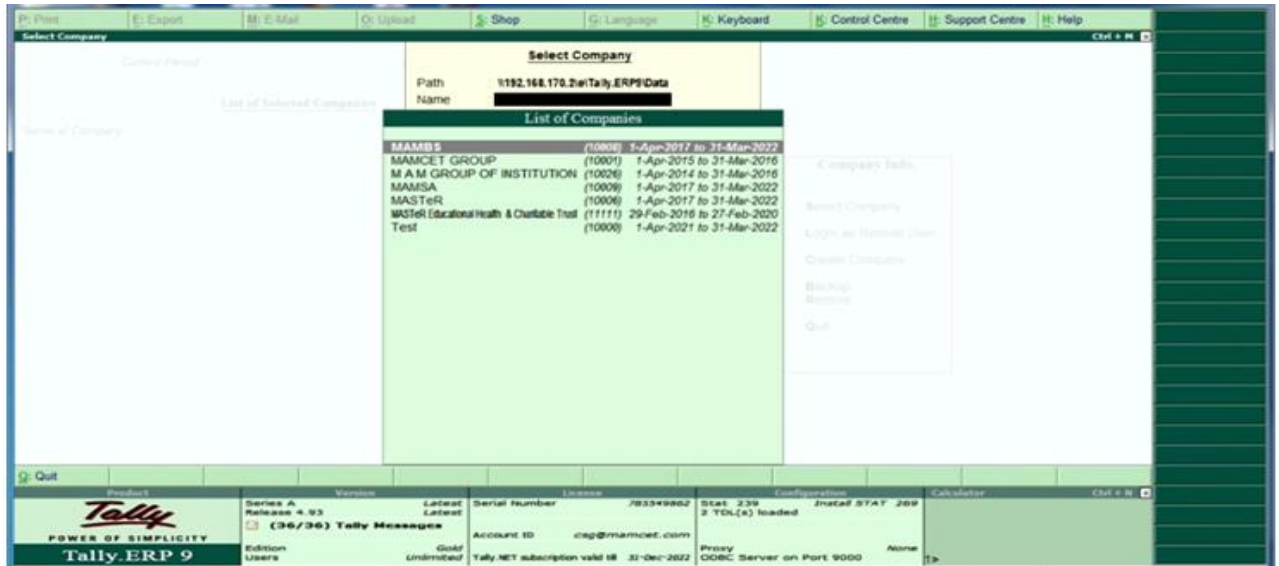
P: Print | E: Export | M: E-Mail | O: Upload | S: Shop | G: Language | K: Keyboard | K: Control Centre | H: Support Centre | H: Help

Select Company Ctrl + M

Current Period

List of Selected Companies

Name of Company

Select Company

Path \\192.168.170.2\e\Tally.ERP9\Data
Name

List of Companies

| | | |
|---|---|---|
| MAMBS | (10008) | 1-Apr-2017 to 31-Mar-2022 |
| MAMCET GROUP | (10001) | 1-Apr-2015 to 31-Mar-2016 |
| M A M GROUP OF INSTITUTION | (10026) | 1-Apr-2014 to 31-Mar-2016 |
| MAMSA | (10009) | 1-Apr-2017 to 31-Mar-2022 |
| MASTeR | (10006) | 1-Apr-2017 to 31-Mar-2022 |
| MASTeR Educational Health & Charitable Trust | (11111) | 29-Feb-2016 to 27-Feb-2020 |
| Test | (10000) | 1-Apr-2021 to 31-Mar-2022 |

Company Info.

Select Company

Login as Remote User

Create Company

Backup
Restore

Quit

Q: Quit

Product | Version | License | Configuration | Calculator Ctrl + N

Tally
POWER OF SIMPLICITY
Tally.ERP 9

Series A Latest
Release 4.93 Latest
(36/36) Tally Messages
Edition Gold
Users Unlimited

Serial Number 783349862
Account ID cag@mamcet.com
Tally.NET subscription valid till 31-Dec-2022

Stat 239 Install STAT 289
2 TDL(s) loaded
Proxy None
ODBC Server on Port 9000